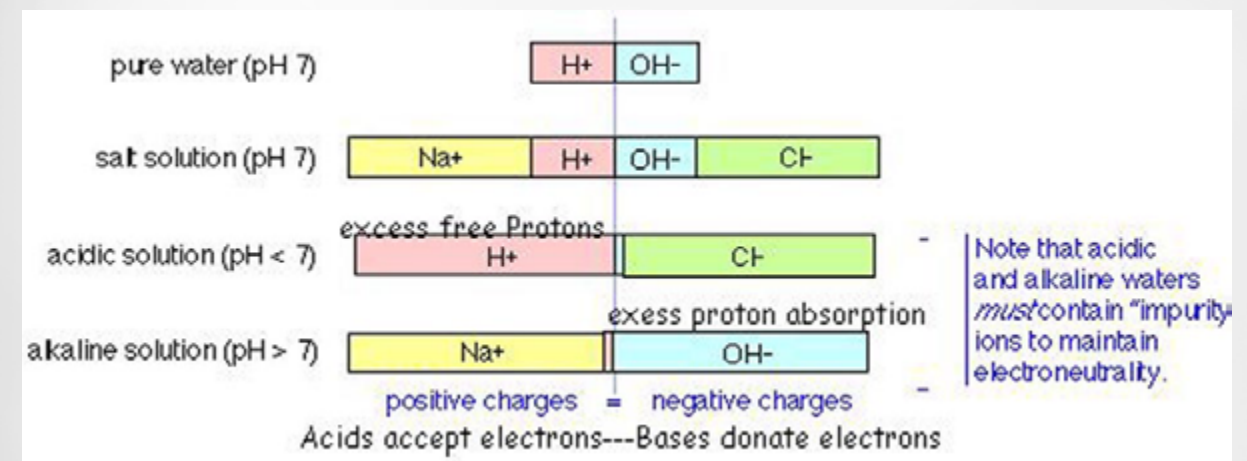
pure water (pH 7)
H+ OH-

salt solution (pH 7)
Na+ H+ OH- Cl-

excess free Protons
acidic solution (pH < 7)
H+ Cl-

exess proton absorption
alkaline solution (pH > 7)
Na+ OH-

-
-

Note that acidic and alkaline waters *must* contain "impurity" ions to maintain electroneutrality.

positive charges = negative charges
Acids accept electrons---Bases donate electrons